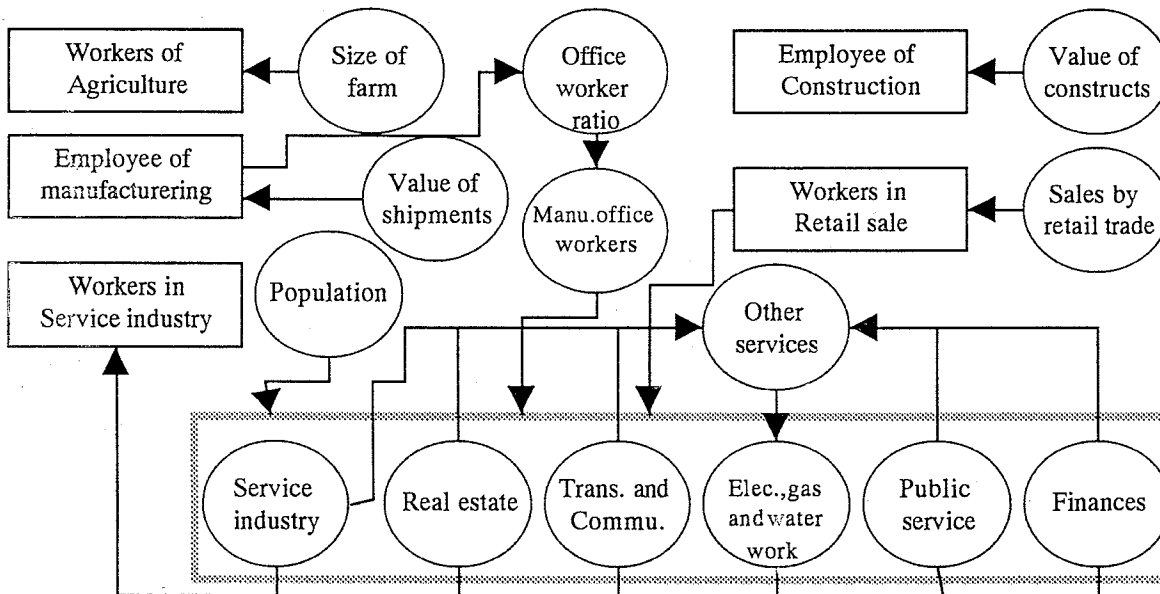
Workers of Agriculture

Size of farm

Office worker ratio

Employee of Construction

Value of constructs

Employee of manufacturering

Value of shipments

Manu.office workers

Workers in Retail sale

Sales by retail trade

Workers in Service industry

Population

Other services

Service industry

Real estate

Trans. and Commu.

Elec.,gas and water work

Public service

Finances